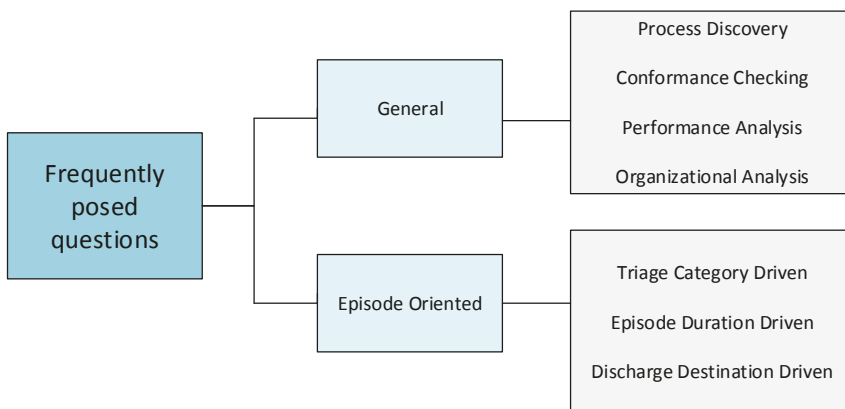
Frequently posed questions

General

Process Discovery

Conformance Checking

Performance Analysis

Organizational Analysis

Episode Oriented

Triage Category Driven

Episode Duration Driven

Discharge Destination Driven